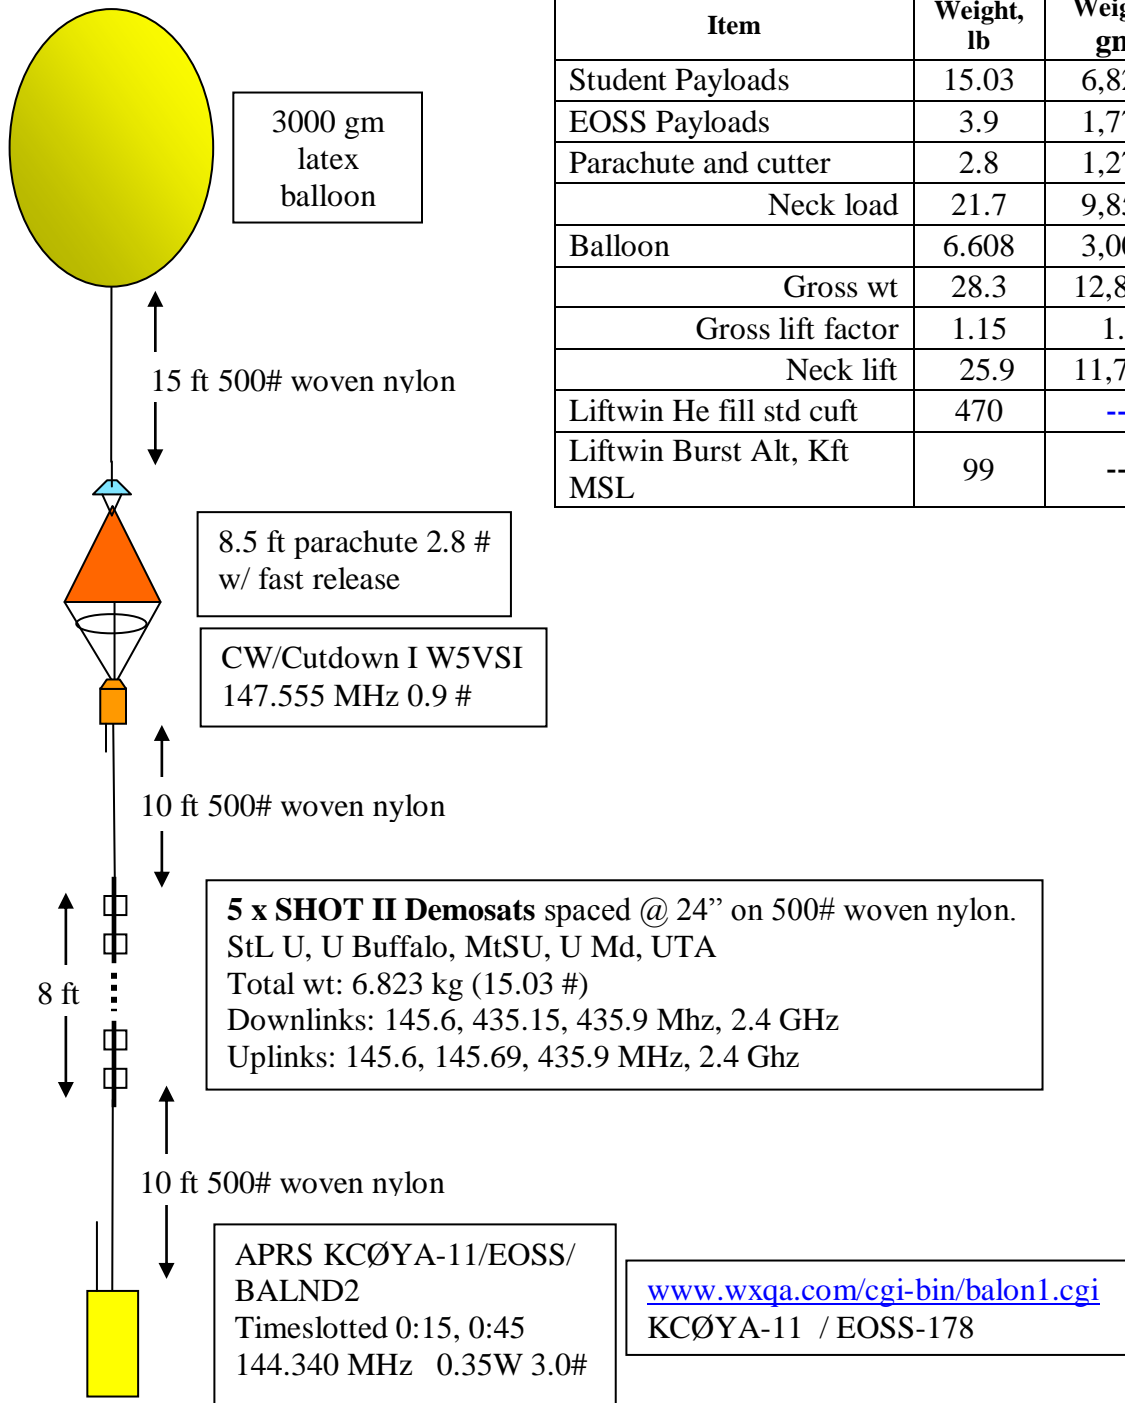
3000 gm latex balloon

| Item | Weight, lb | Weig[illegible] gm |
|---|---|---|
| Student Payloads | 15.03 | 6,82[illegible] |
| EOSS Payloads | 3.9 | 1,7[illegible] |
| Parachute and cutter | 2.8 | 1,2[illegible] |
| Neck load | 21.7 | 9,8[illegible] |
| Balloon | 6.608 | 3,0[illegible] |
| Gross wt | 28.3 | 12,8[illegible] |
| Gross lift factor | 1.15 | 1.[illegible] |
| Neck lift | 25.9 | 11,7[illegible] |
| Liftwin He fill std cuft | 470 | -- |
| Liftwin Burst Alt, Kft MSL | 99 | -- |

15 ft 500# woven nylon

8.5 ft parachute 2.8 # w/ fast release

CW/Cutdown I W5VSI 147.555 MHz 0.9 #

10 ft 500# woven nylon

8 ft

**5 x SHOT II Demosats** spaced @ 24” on 500# woven nylon.
StL U, U Buffalo, MtSU, U Md, UTA
Total wt: 6.823 kg (15.03 #)
Downlinks: 145.6, 435.15, 435.9 Mhz, 2.4 GHz
Uplinks: 145.6, 145.69, 435.9 MHz, 2.4 Ghz

10 ft 500# woven nylon

APRS KCØYA-11/EOSS/ BALND2
Timeslotted 0:15, 0:45
144.340 MHz 0.35W 3.0#

www.wxqa.com/cgi-bin/balon1.cgi
KCØYA-11 / EOSS-178